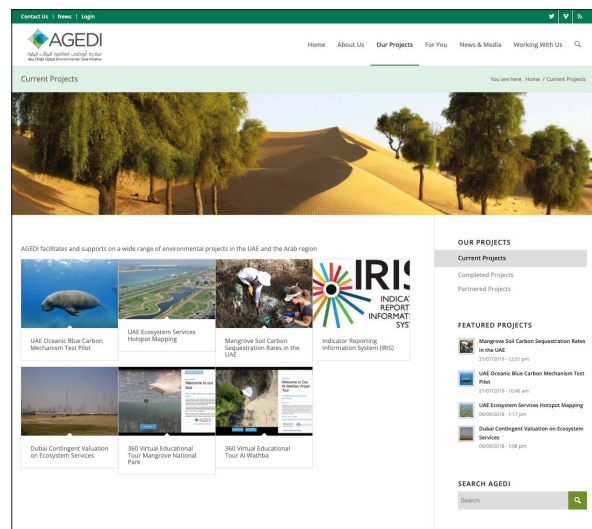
Contact Us | News | Login

AGEDI
مبادرة أبوظبي العالمية للبيانات البيئية
Abu Dhabi Global Environmental Data Initiative

Home About Us Our Projects For You News & Media Working With Us

Current Projects

You are here: Home / Current Projects

AGEDI facilitates and supports on a wide range of environmental projects in the UAE and the Arab region

UAE Oceanic Blue Carbon Mechanism Test Pilot

UAE Ecosystem Services Hotspot Mapping

Mangrove Soil Carbon Sequestration Rates in the UAE

IRIS
INDICATOR REPORTING INFORMATION SYSTEM

Indicator Reporting Information System (IRIS)

Dubai Contingent Valuation on Ecosystem Services

Welcome to our Tour

360 Virtual Educational Tour Mangrove National Park

Welcome to Our Al Wathba Virtual Tour

360 Virtual Educational Tour Al Wathba

OUR PROJECTS

Current Projects

Completed Projects

Partnered Projects

FEATURED PROJECTS

Mangrove Soil Carbon Sequestration Rates in the UAE
21/07/2019 - 12:51 pm

UAE Oceanic Blue Carbon Mechanism Test Pilot
21/07/2019 - 10:40 am

UAE Ecosystem Services Hotspot Mapping
09/09/2018 - 1:17 pm

Dubai Contingent Valuation on Ecosystem Services
09/09/2018 - 1:08 pm

SEARCH AGEDI

Search